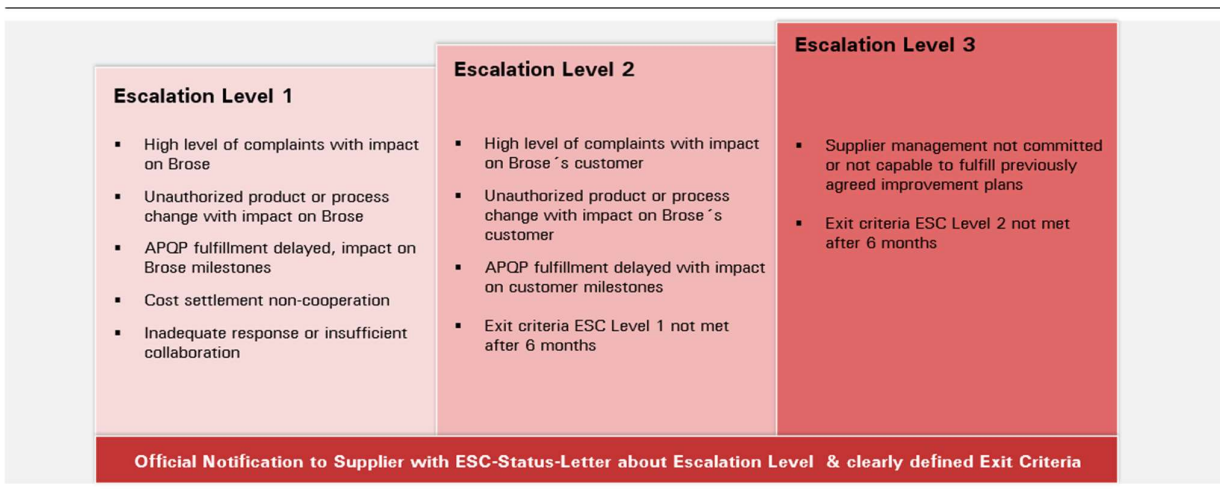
Escalation Level 1

▪ High level of complaints with impact on Brose

▪ Unauthorized product or process change with impact on Brose

▪ APQP fulfillment delayed, impact on Brose milestones

▪ Cost settlement non-cooperation

▪ Inadequate response or insufficient collaboration

Escalation Level 2

▪ High level of complaints with impact on Brose´s customer

▪ Unauthorized product or process change with impact on Brose´s customer

▪ APQP fulfillment delayed with impact on customer milestones

▪ Exit criteria ESC Level 1 not met after 6 months

Escalation Level 3

▪ Supplier management not committed or not capable to fulfill previously agreed improvement plans

▪ Exit criteria ESC Level 2 not met after 6 months

Official Notification to Supplier with ESC-Status-Letter about Escalation Level & clearly defined Exit Criteria